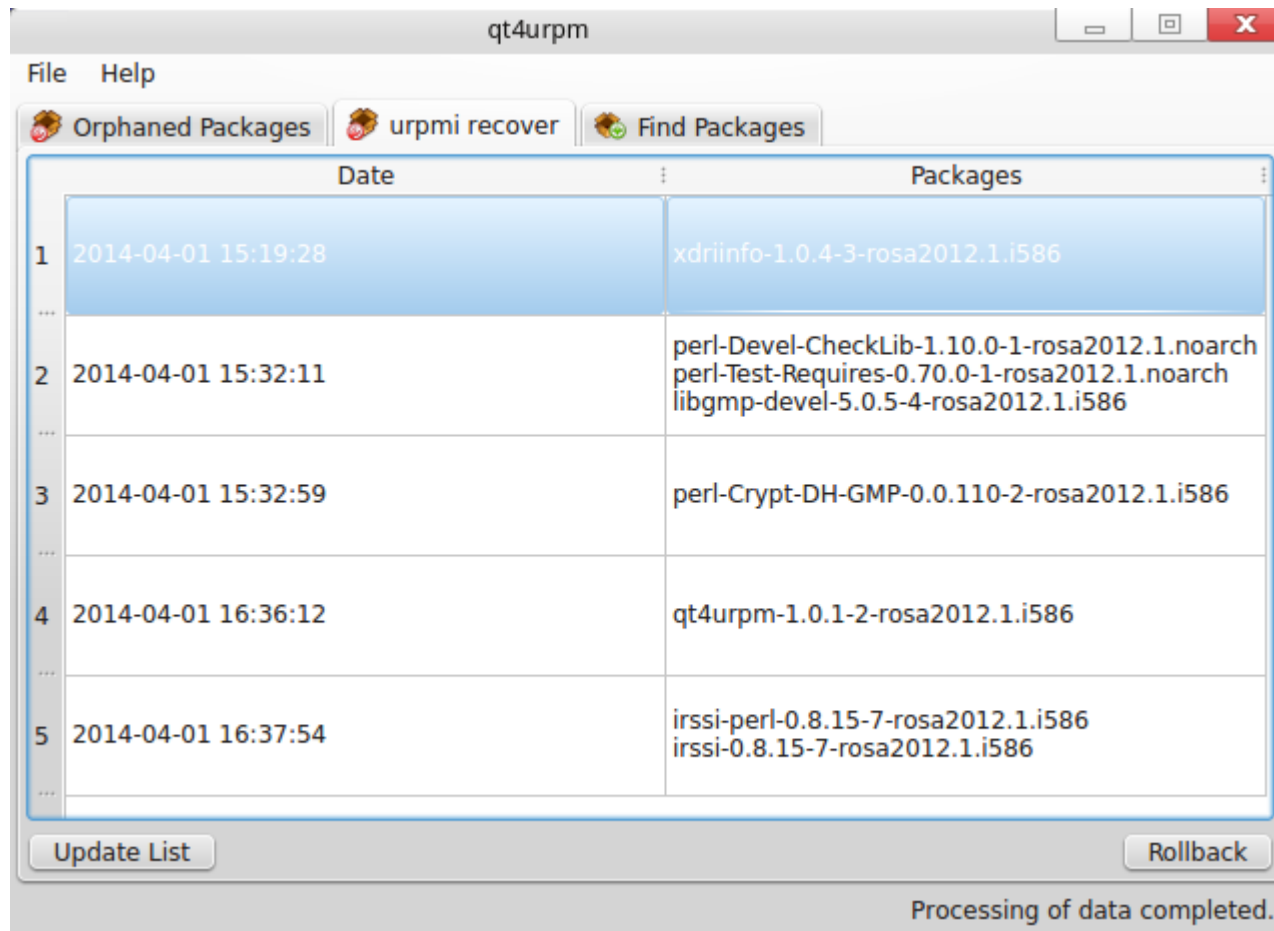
qt4urpm

File Help

Orphaned Packages | urpmi recover | Find Packages

| | Date | Packages |
|---|---|---|
| 1 | 2014-04-01 15:19:28 | xdriinfo-1.0.4-3-rosa2012.1.i586 |
| 2 | 2014-04-01 15:32:11 | perl-Devel-CheckLib-1.10.0-1-rosa2012.1.noarch perl-Test-Requires-0.70.0-1-rosa2012.1.noarch libgmp-devel-5.0.5-4-rosa2012.1.i586 |
| 3 | 2014-04-01 15:32:59 | perl-Crypt-DH-GMP-0.0.110-2-rosa2012.1.i586 |
| 4 | 2014-04-01 16:36:12 | qt4urpm-1.0.1-2-rosa2012.1.i586 |
| 5 | 2014-04-01 16:37:54 | irssi-perl-0.8.15-7-rosa2012.1.i586 irssi-0.8.15-7-rosa2012.1.i586 |

Update List

Rollback

Processing of data completed.